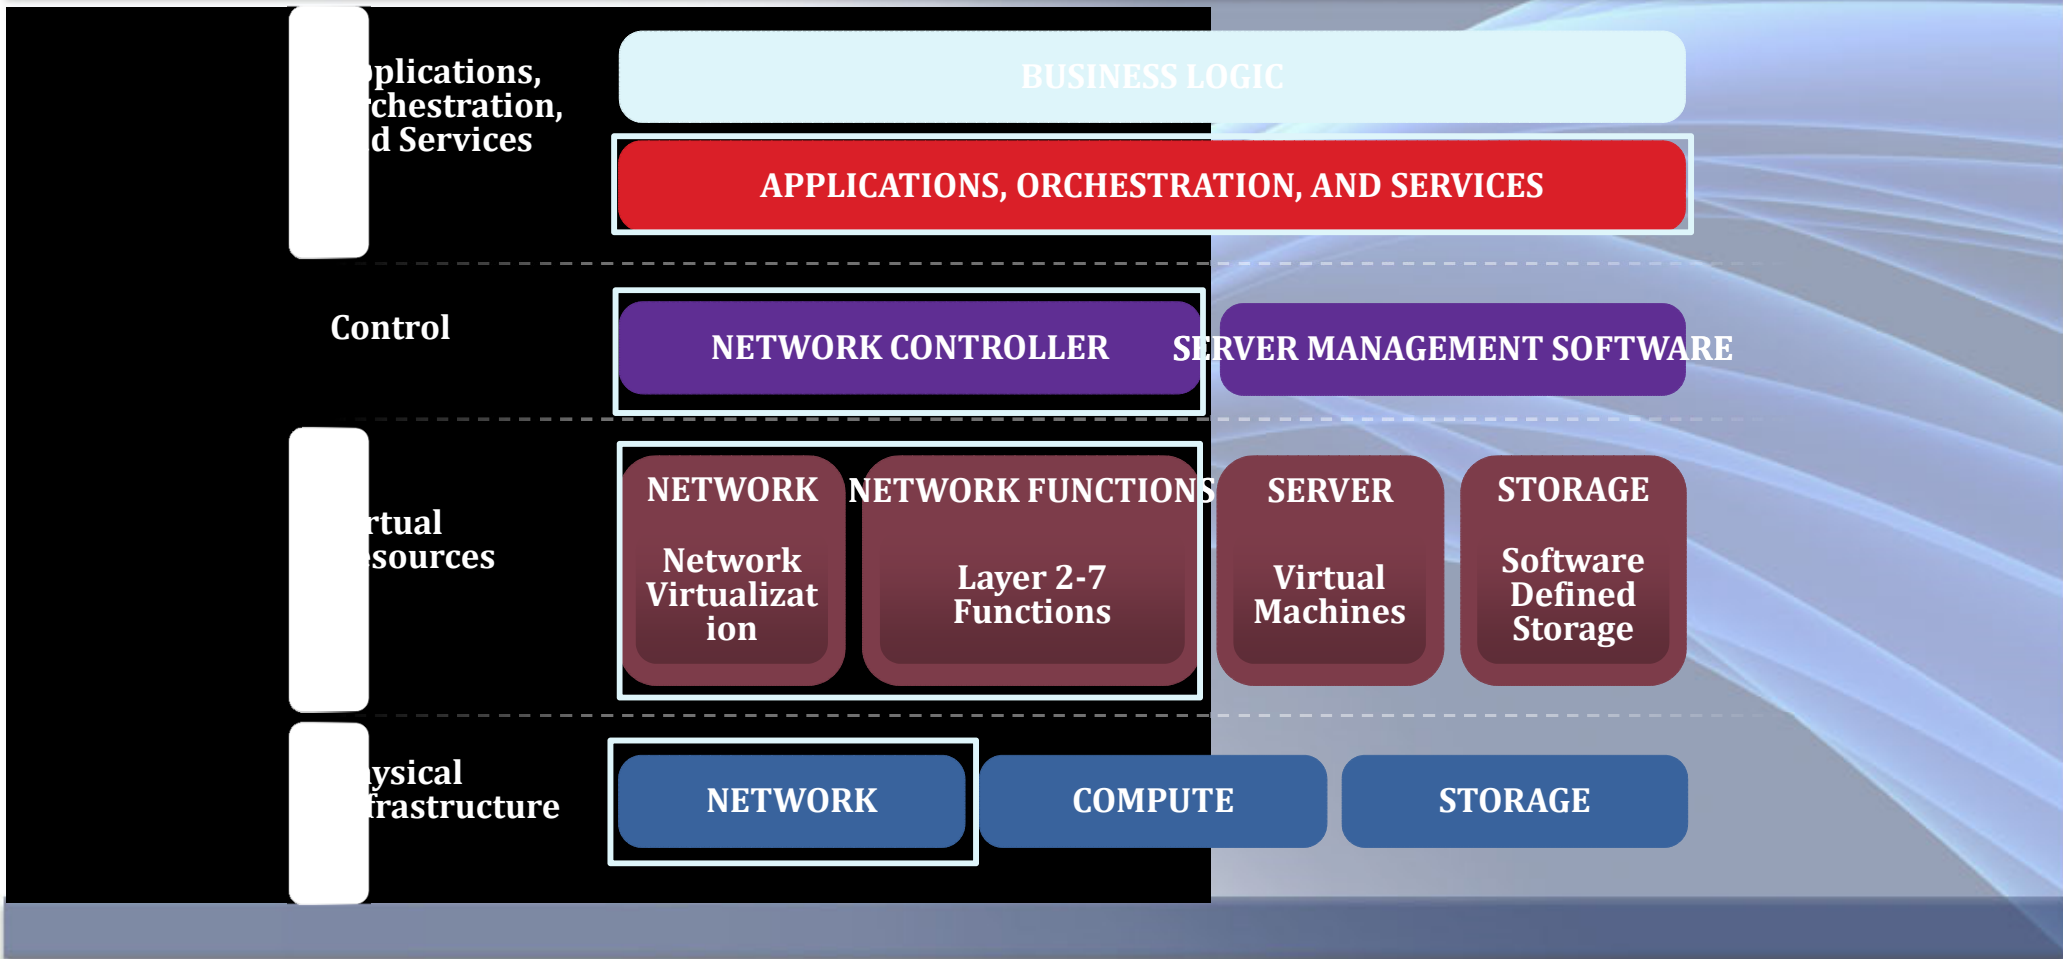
plications, chestration, d Services

BUSINESS LOGIC

APPLICATIONS, ORCHESTRATION, AND SERVICES

Control

NETWORK CONTROLLER

SERVER MANAGEMENT SOFTWARE

rtual sources

NETWORK

Network Virtualization

NETWORK FUNCTIONS

Layer 2-7 Functions

SERVER

Virtual Machines

STORAGE

Software Defined Storage

ysical frastructure

NETWORK

COMPUTE

STORAGE